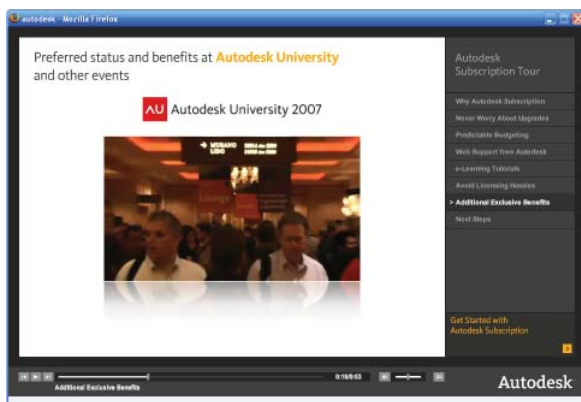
autodesk - Mozilla Firefox

Preferred status and benefits at Autodesk University and other events

AU Autodesk University 2007

MURANO LIDO

Autodesk Subscription Tour

Why Autodesk Subscription
Never Worry About Upgrades
Predictable Budgeting
Web Support from Autodesk
e-Learning Tutorials
Avoid Licensing Hassles
> Additional Exclusive Benefits
Next Steps

Get Started with Autodesk Subscription

Additional Exclusive Benefits
0:18/0:53

Autodesk